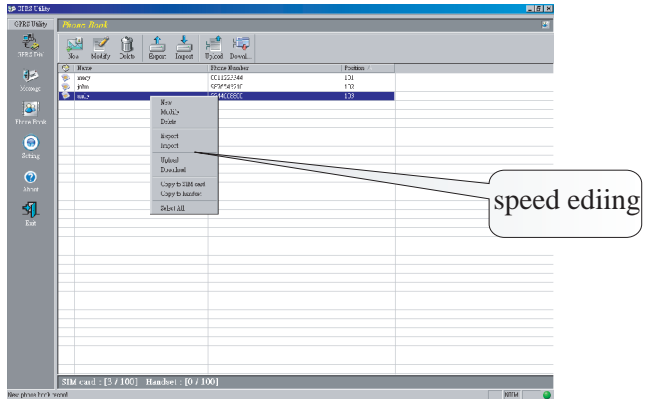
GPRS Utility
GPRS Utility
Phone Book
GPRS Dial
Message
Phone Book
Setting
About
Exit
New Modify Delete Export Import Upload Downl...

| | Name | Phone Number | Position |
|---|---|---|---|
| | tracy | 0011223344 | 101 |
| | john | 5566778899 | 102 |
| | mary | 9944008800 | 103 |

New
Modify
Delete
Export
Import
Upload
Download
Copy to SIM card
Copy to handset
Select All

speed ediing

SIM card : [3 / 100] Handset : [0 / 100]
New phone book record
NUM